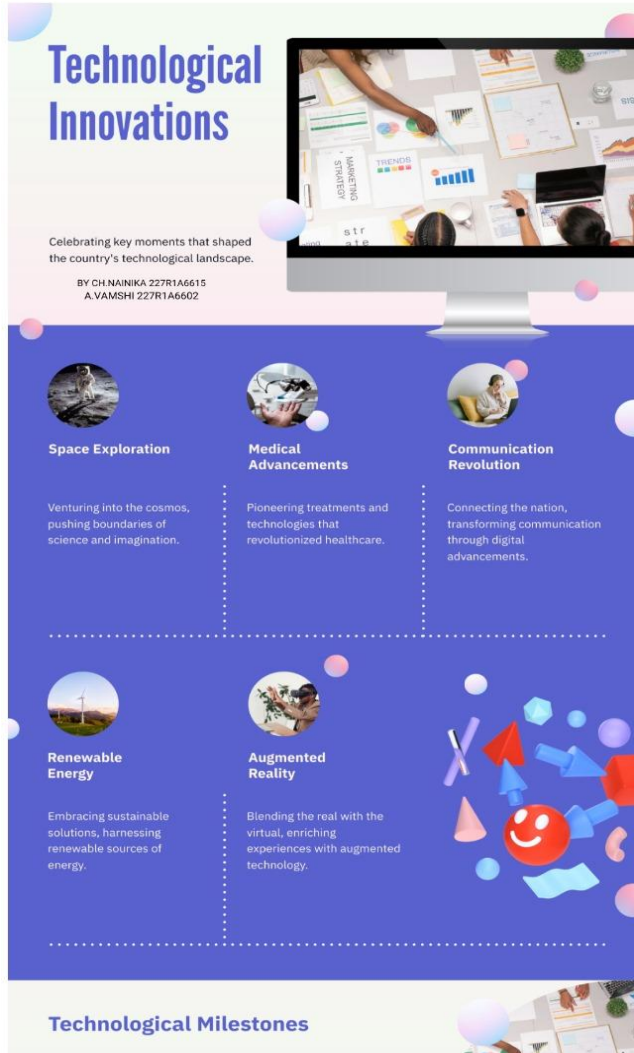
Technological Innovations

Celebrating key moments that shaped the country's technological landscape.

BY CH.NAINIKA 227R1A6615
A.VAMSHI 227R1A6602

MARKETING STRATEGY

TRENDS

Space Exploration

Venturing into the cosmos, pushing boundaries of science and imagination.

Medical Advancements

Pioneering treatments and technologies that revolutionized healthcare.

Communication Revolution

Connecting the nation, transforming communication through digital advancements.

Renewable Energy

Embracing sustainable solutions, harnessing renewable sources of energy.

Augmented Reality

Blending the real with the virtual, enriching experiences with augmented technology.

Technological Milestones